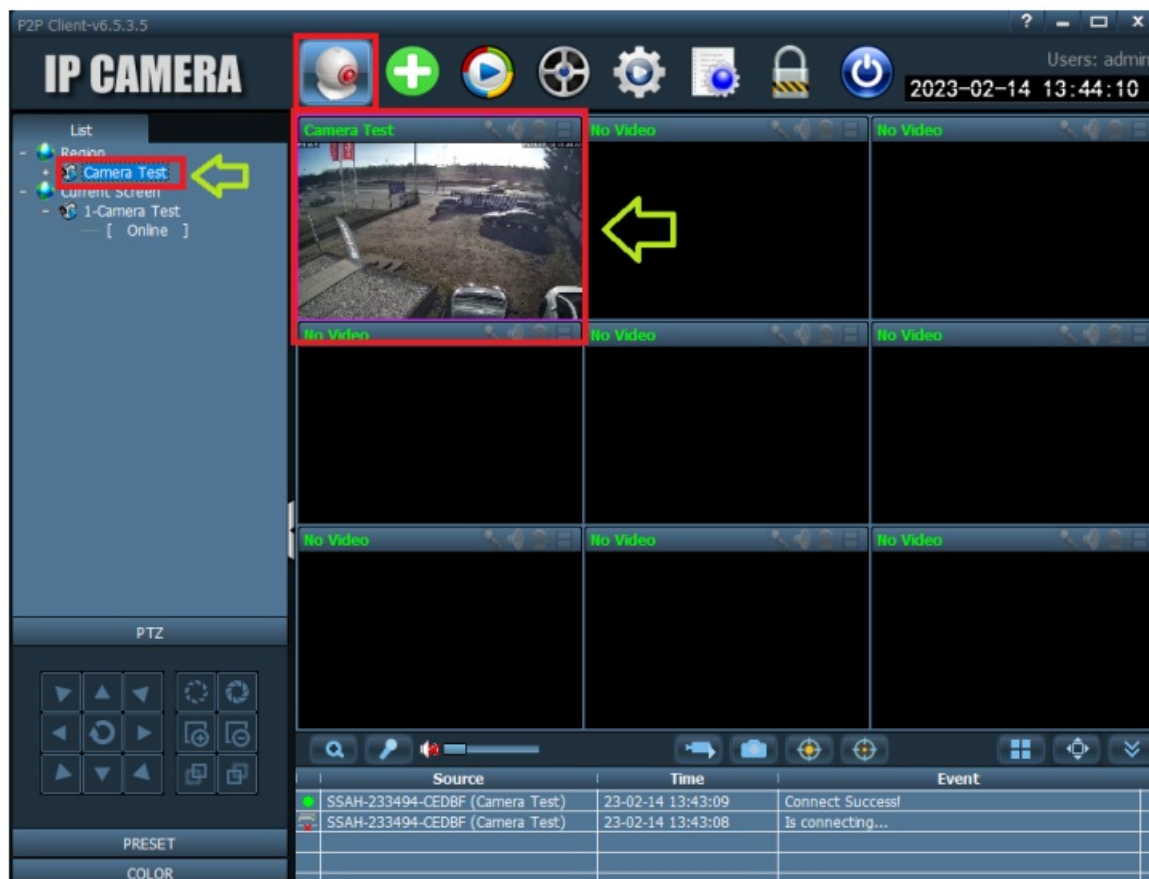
P2P Client-v6.5.3.5

? – □ x

IP CAMERA

Users: admin
2023-02-14 13:44:10

List
- Region
- Camera Test
- Current Screen
- 1-Camera Test
[ Online ]

Camera Test
No Video
No Video
No Video
No Video
No Video
No Video
No Video
No Video

PTZ

PRESET

COLOR

| Source | Time | Event |
|---|---|---|
| SSAH-233494-CEDBF (Camera Test) | 23-02-14 13:43:09 | Connect Success! |
| SSAH-233494-CEDBF (Camera Test) | 23-02-14 13:43:08 | Is connecting... |